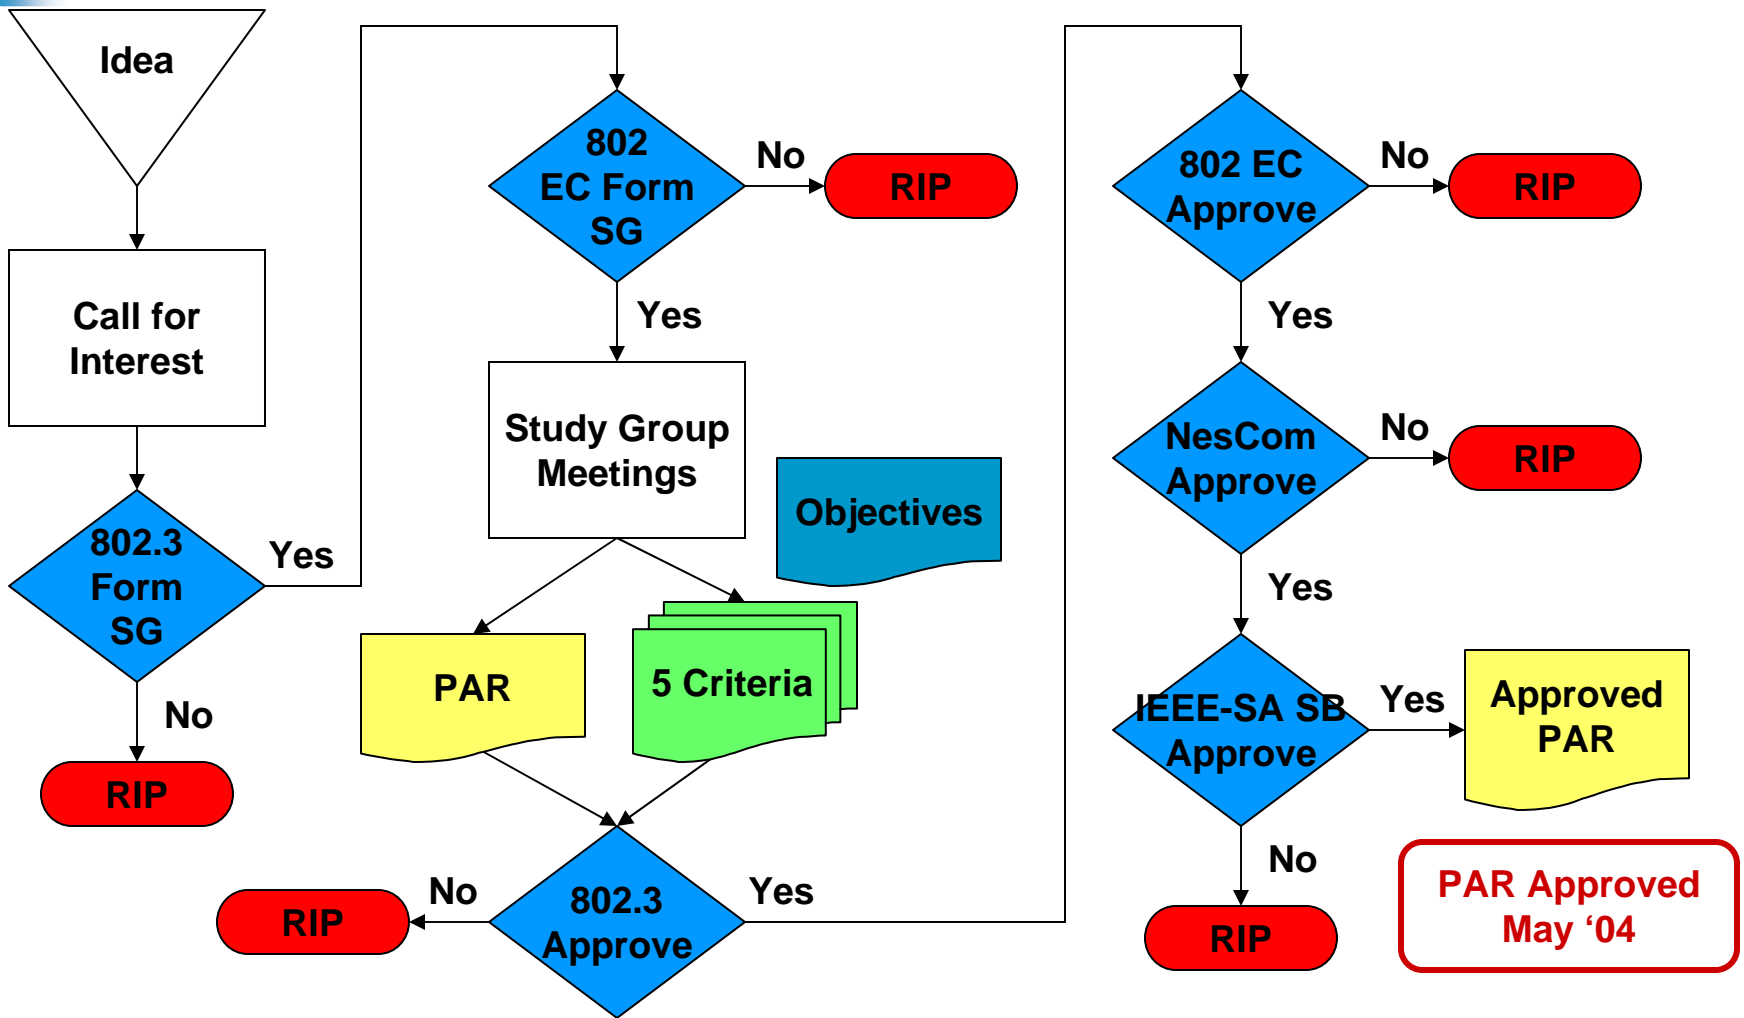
Idea

Call for Interest

802.3 Form SG

Yes

No

RIP

802 EC Form SG

No

RIP

Yes

Study Group Meetings

Objectives

PAR

5 Criteria

802.3 Approve

No

RIP

Yes

802 EC Approve

No

RIP

Yes

NesCom Approve

No

RIP

Yes

IEEE-SA SB Approve

Yes

Approved PAR

No

RIP

PAR Approved May ‘04